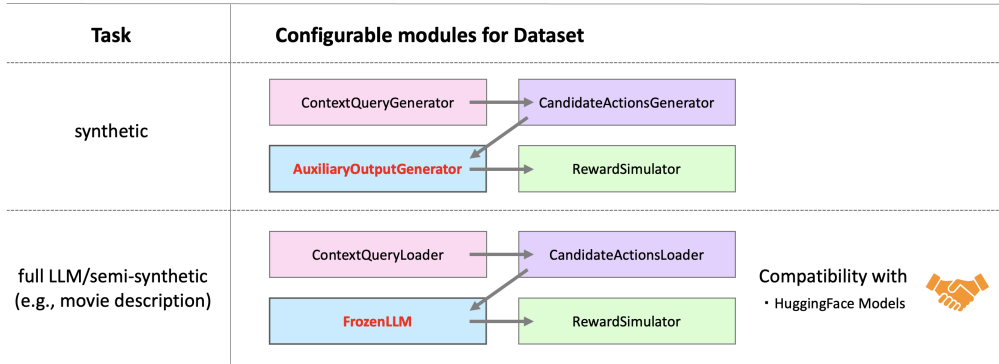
| Task | Configurable modules for Dataset |
|---|---|
| synthetic | ContextQueryGenerator → CandidateActionsGenerator → AuxiliaryOutputGenerator → RewardSimulator |
| full LLM/semi-synthetic (e.g., movie description) | ContextQueryLoader → CandidateActionsLoader → FrozenLLM → RewardSimulator |

Compatibility with
・HuggingFace Models